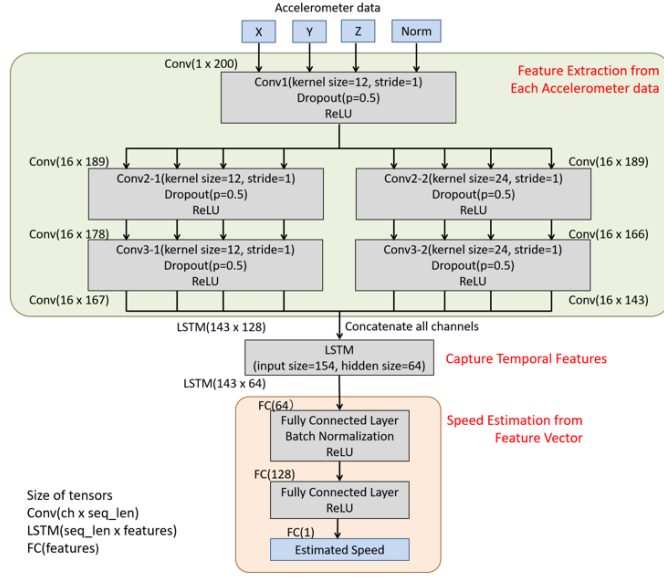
Accelerometer data

X
Y
Z
Norm

Conv(1 x 200)

Feature Extraction from Each Accelerometer data

Conv1(kernel size=12, stride=1)
Dropout(p=0.5)
ReLU

Conv(16 x 189)

Conv(16 x 189)

Conv2-1(kernel size=12, stride=1)
Dropout(p=0.5)
ReLU

Conv2-2(kernel size=24, stride=1)
Dropout(p=0.5)
ReLU

Conv(16 x 178)

Conv(16 x 166)

Conv3-1(kernel size=12, stride=1)
Dropout(p=0.5)
ReLU

Conv3-2(kernel size=24, stride=1)
Dropout(p=0.5)
ReLU

Conv(16 x 167)

Conv(16 x 143)

LSTM(143 x 128)

Concatenate all channels

LSTM
(input size=154, hidden size=64)

Capture Temporal Features

LSTM(143 x 64)

FC(64)

Fully Connected Layer
Batch Normalization
ReLU

Speed Estimation from Feature Vector

FC(128)

Fully Connected Layer
ReLU

FC(1)

Estimated Speed

Size of tensors
Conv(ch x seq_len)
LSTM(seq_len x features)
FC(features)